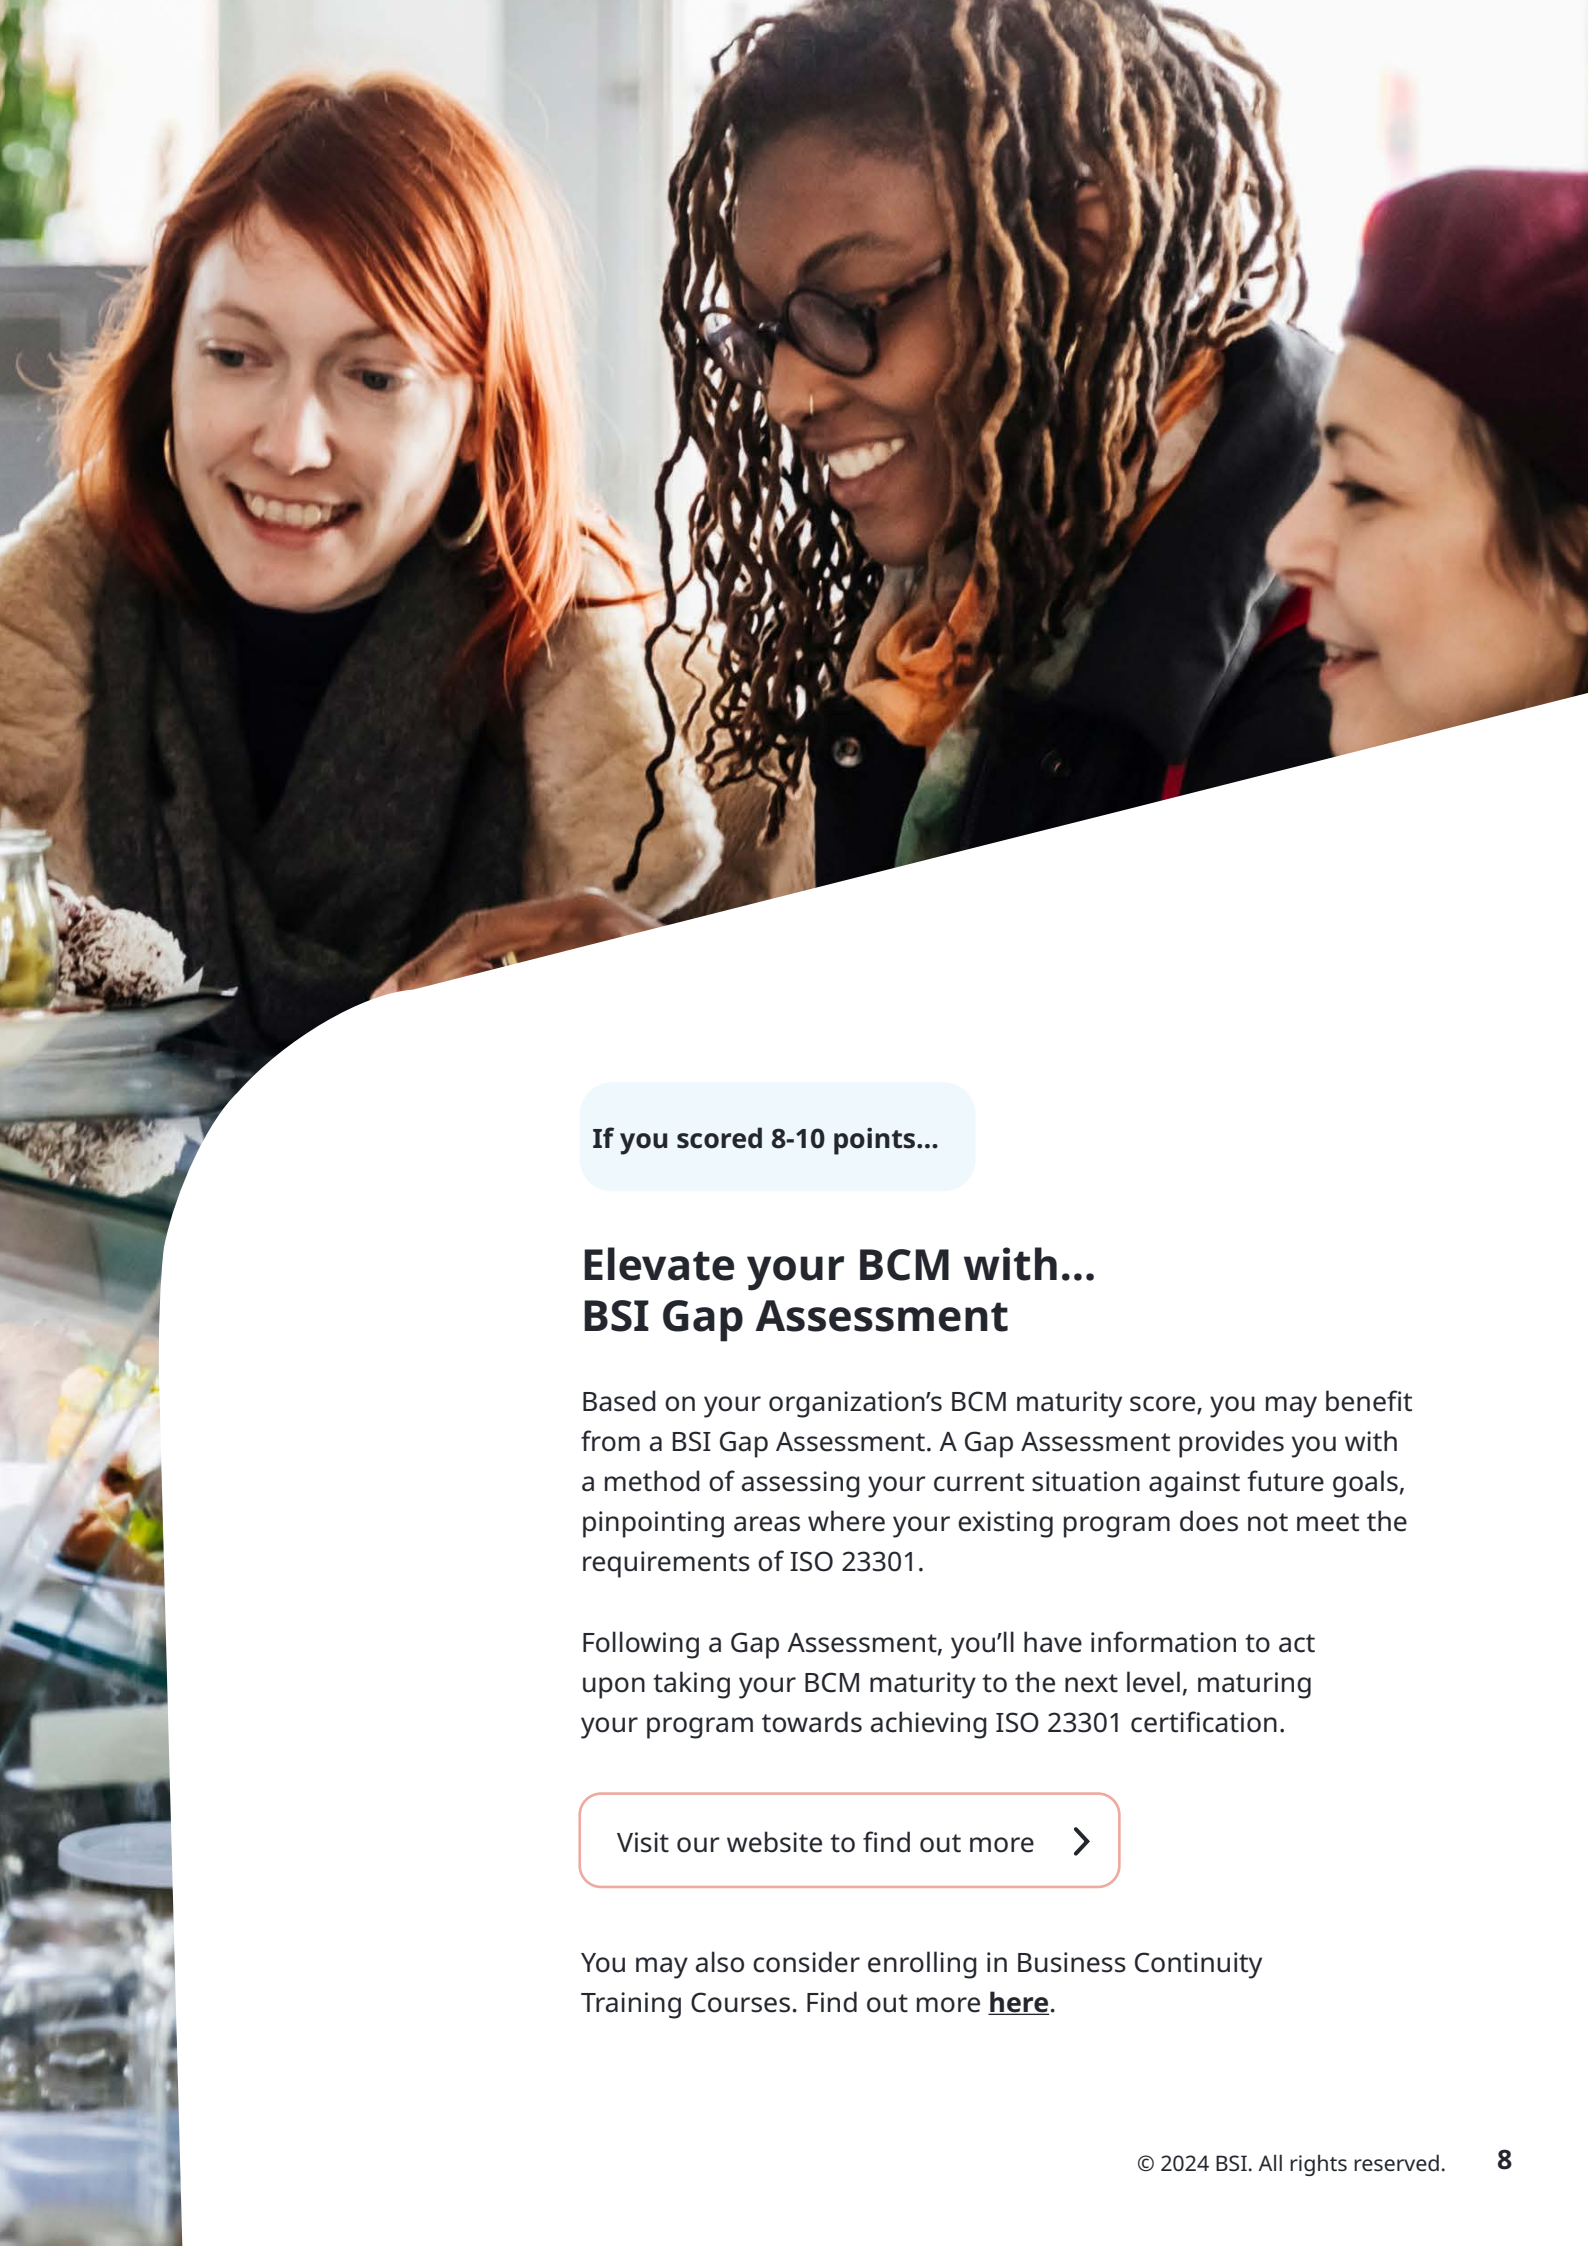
If you scored 8-10 points...

Elevate your BCM with...
BSI Gap Assessment

Based on your organization's BCM maturity score, you may benefit from a BSI Gap Assessment. A Gap Assessment provides you with a method of assessing your current situation against future goals, pinpointing areas where your existing program does not meet the requirements of ISO 23301.

Following a Gap Assessment, you'll have information to act upon taking your BCM maturity to the next level, maturing your program towards achieving ISO 23301 certification.

Visit our website to find out more

You may also consider enrolling in Business Continuity Training Courses. Find out more here.

© 2024 BSI. All rights reserved. 8